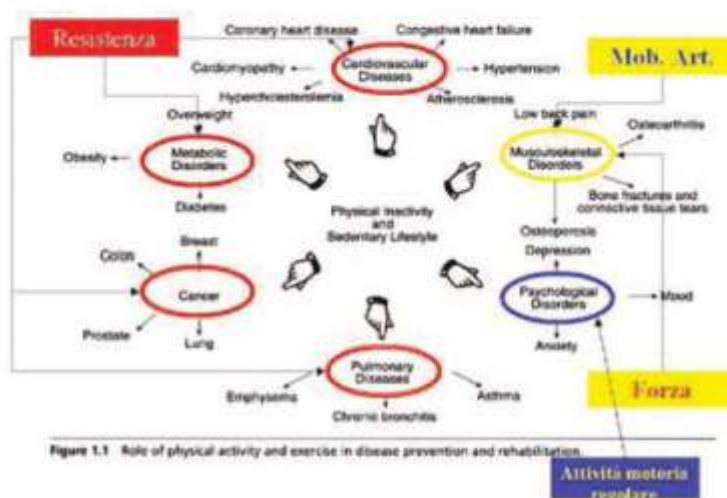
Resistenza

Coronary heart disease

Congestive heart failure

Cardiomyopathy

Cardiovascular Diseases

Hypertension

Hypercholesterolemia

Atherosclerosis

Mob. Art.

Overweight

Low back pain

Osteoarthritis

Obesity

Metabolic Disorders

Musculoskeletal Disorders

Diabetes

Bone fractures and connective tissue tears

Physical Inactivity and Sedentary Lifestyle

Osteoporosis

Breast

Depression

Colon

Cancer

Psychological Disorders

Mood

Prostate

Lung

Anxiety

Pulmonary Diseases

Emphysema

Asthma

Chronic bronchitis

Forza

Figure 1.1 Role of physical activity and exercise in disease prevention and rehabilitation.

Attività motoria regolare